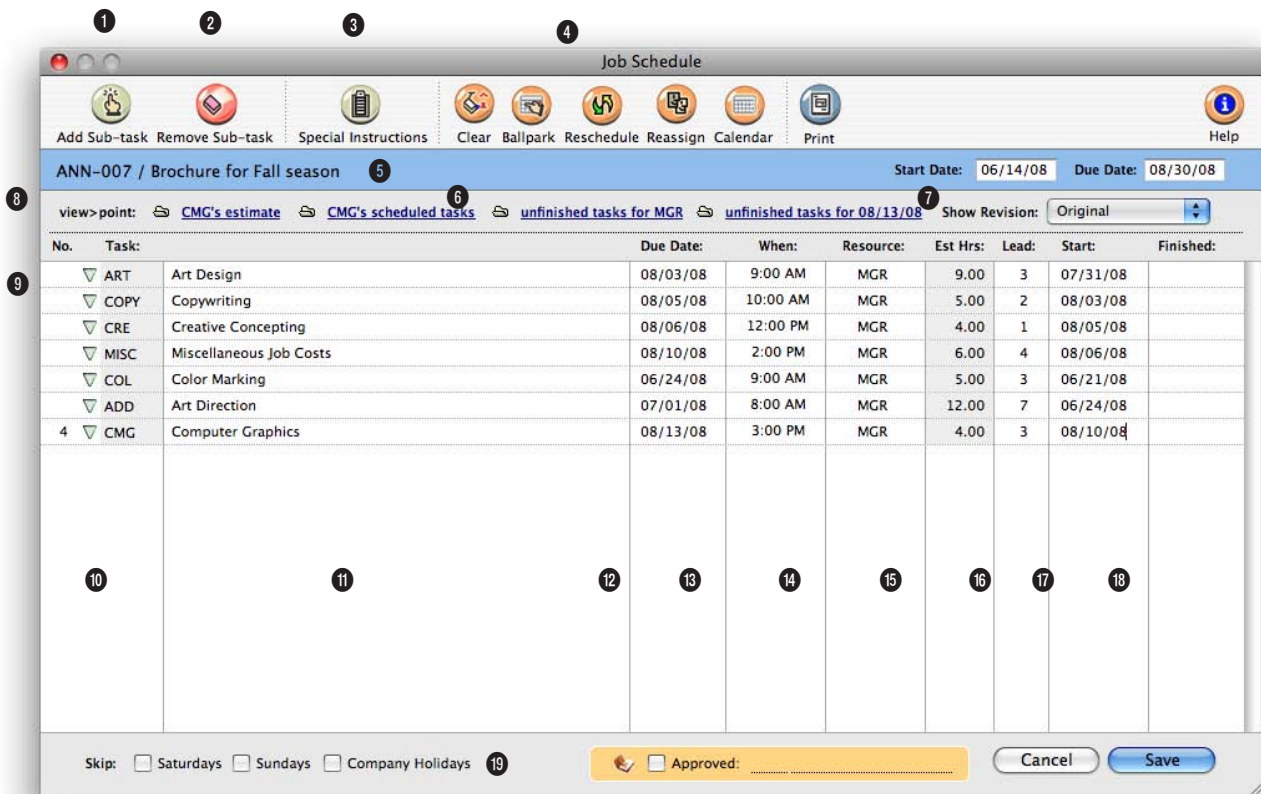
1 2 3 4

Job Schedule

Add Sub-task Remove Sub-task Special Instructions Clear Ballpark Reschedule Reassign Calendar Print Help

ANN-007 / Brochure for Fall season 5 Start Date: 06/14/08 Due Date: 08/30/08

8 view>point: CMG's estimate CMG's scheduled tasks 6 unfinished tasks for MGR unfinished tasks for 08/13/08 7 Show Revision: Original

| No. | Task: | | Due Date: | When: | Resource: | Est Hrs: | Lead: | Start: | Finished: |
|---|---|---|---|---|---|---|---|---|---|
| | ART | Art Design | 08/03/08 | 9:00 AM | MGR | 9.00 | 3 | 07/31/08 | |
| | COPY | Copywriting | 08/05/08 | 10:00 AM | MGR | 5.00 | 2 | 08/03/08 | |
| | CRE | Creative Concepting | 08/06/08 | 12:00 PM | MGR | 4.00 | 1 | 08/05/08 | |
| | MISC | Miscellaneous Job Costs | 08/10/08 | 2:00 PM | MGR | 6.00 | 4 | 08/06/08 | |
| | COL | Color Marking | 06/24/08 | 9:00 AM | MGR | 5.00 | 3 | 06/21/08 | |
| | ADD | Art Direction | 07/01/08 | 8:00 AM | MGR | 12.00 | 7 | 06/24/08 | |
| 4 | CMG | Computer Graphics | 08/13/08 | 3:00 PM | MGR | 4.00 | 3 | 08/10/08 | |

9 10 11 12 13 14 15 16 17 18

Skip: Saturdays Sundays Company Holidays 19 Approved: Cancel Save